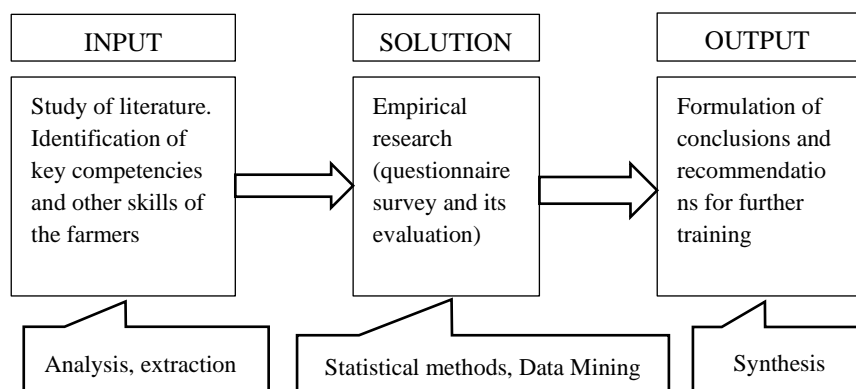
INPUT

Study of literature. Identification of key competencies and other skills of the farmers

SOLUTION

Empirical research (questionnaire survey and its evaluation)

OUTPUT

Formulation of conclusions and recommendations for further training

Analysis, extraction

Statistical methods, Data Mining

Synthesis